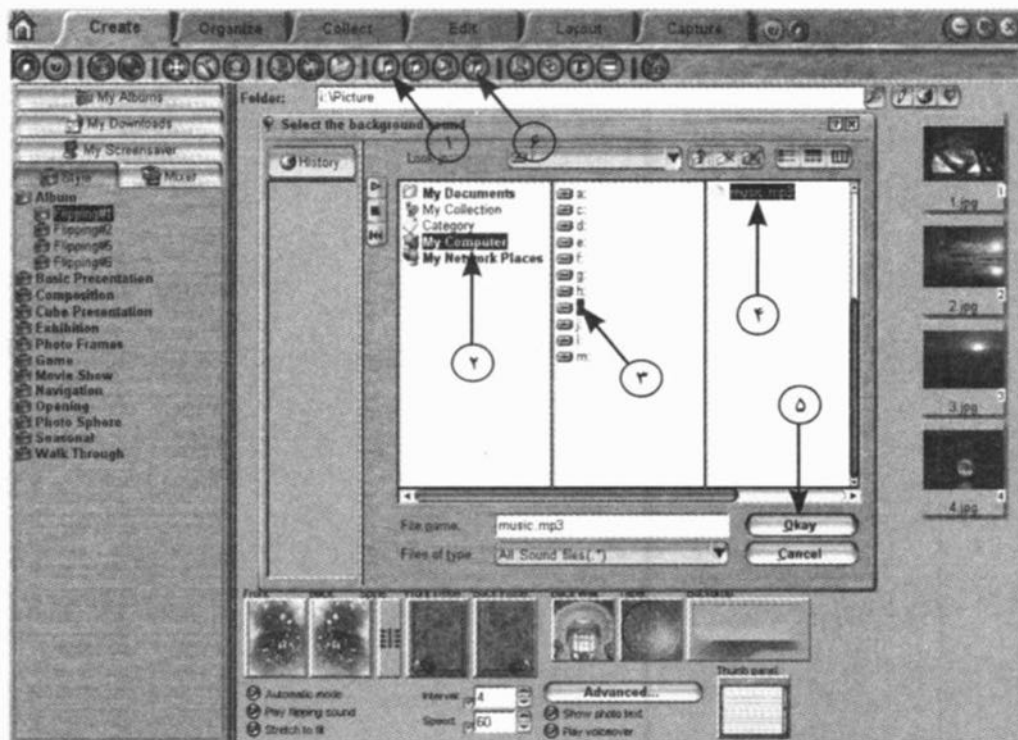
Create Organize Collect Edit Layout Capture

My Albums
My Downloads
My Screensaver
Style Music
Album
Flipping#1
Flipping#2
Flipping#5
Flipping#6
Basic Presentation
Composition
Cube Presentation
Exhibition
Photo Frames
Game
Movie Show
Navigation
Opening
Photo Sphere
Seasonal
Walk Through

Folder: i:\Picture

Select the background sound
History
Look in:
My Documents
My Collection
Category
My Computer
My Network Places
a:
c:
d:
e:
f:
g:
h:
i:
j:
l:
m:
music.mp3

١
۶
٢
٣
۴
۵

File name: music.mp3
Files of type: All Sound files(*.*)
Okay
Cancel

1.jpg
2.jpg
3.jpg
4.jpg

Automatic mode
Play flipping sound
Stretch to fit
Interval 4
Speed 60
Advanced...
Show photo text
Play voiceover
Thumb panel